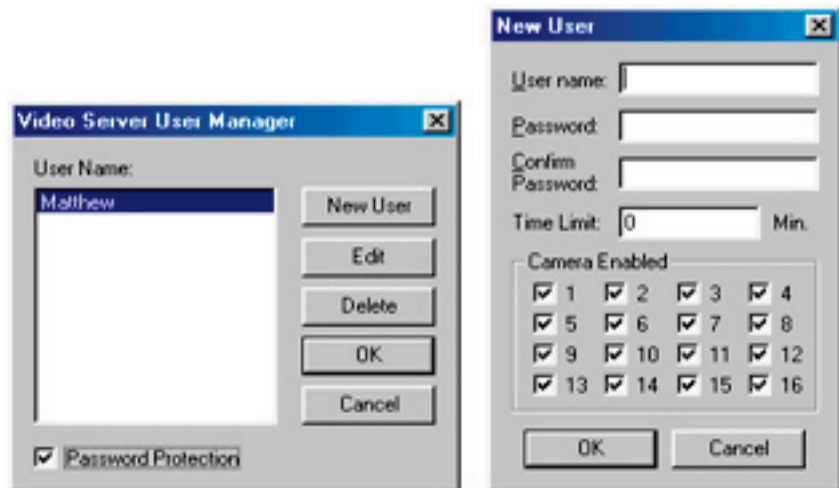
Video Server User Manager

User Name:

Matthew

New User

Edit

Delete

OK

Cancel

Password Protection

New User

User name:

Password:

Confirm Password:

Time Limit: 0 Min.

Camera Enabled

1 2 3 4
5 6 7 8
9 10 11 12
13 14 15 16

OK

Cancel